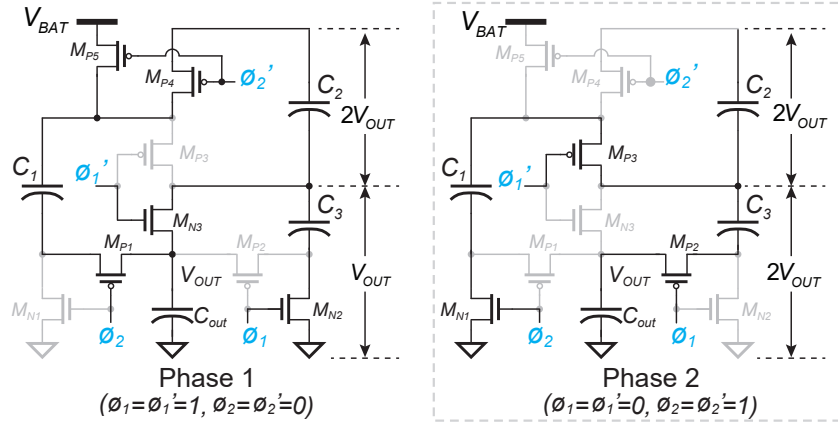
$V_{BAT}$
$M_{P5}$
$M_{P4}$
$\phi_2'$
$C_2$
$2V_{OUT}$
$C_1$
$\phi_1'$
$M_{P3}$
$M_{N3}$
$C_3$
$M_{P1}$
$M_{P2}$
$V_{OUT}$
$V_{OUT}$
$M_{N1}$
$\phi_2$
$C_{out}$
$\phi_1$
$M_{N2}$
Phase 1
($\phi_1$=$\phi_1'$=1, $\phi_2$=$\phi_2'$=0)

$V_{BAT}$
$M_{P5}$
$M_{P4}$
$\phi_2'$
$C_2$
$2V_{OUT}$
$C_1$
$\phi_1'$
$M_{P3}$
$M_{N3}$
$C_3$
$M_{P1}$
$M_{P2}$
$V_{OUT}$
$2V_{OUT}$
$M_{N1}$
$\phi_2$
$C_{out}$
$\phi_1$
$M_{N2}$
Phase 2
($\phi_1$=$\phi_1'$=0, $\phi_2$=$\phi_2'$=1)